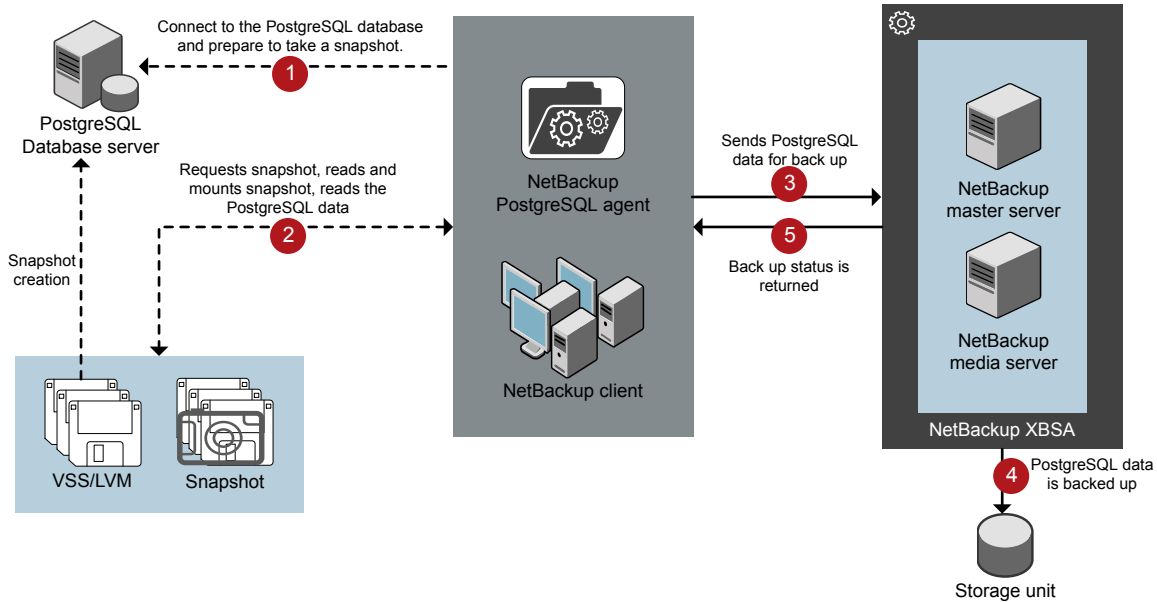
Connect to the PostgreSQL database and prepare to take a snapshot.

1

PostgreSQL Database server

Requests snapshot, reads and mounts snapshot, reads the PostgreSQL data

2

Snapshot creation

VSS/LVM

Snapshot

NetBackup PostgreSQL agent

NetBackup client

Sends PostgreSQL data for back up

3

5

Back up status is returned

NetBackup master server

NetBackup media server

NetBackup XBSA

4

PostgreSQL data is backed up

Storage unit